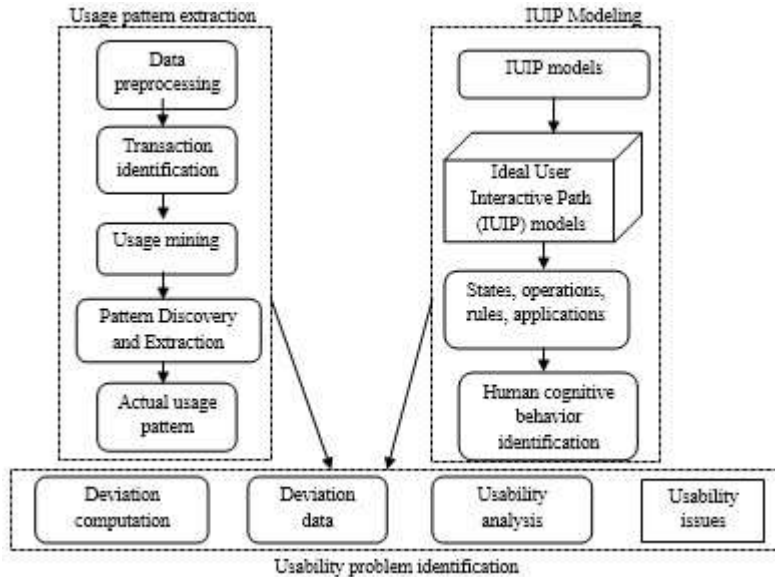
Usage pattern extraction

Data preprocessing

Transaction identification

Usage mining

Pattern Discovery and Extraction

Actual usage pattern

IUIP Modeling

IUIP models

Ideal User Interactive Path (IUIP) models

States, operations, rules, applications

Human cognitive behavior identification

Deviation computation

Deviation data

Usability analysis

Usability issues

Usability problem identification